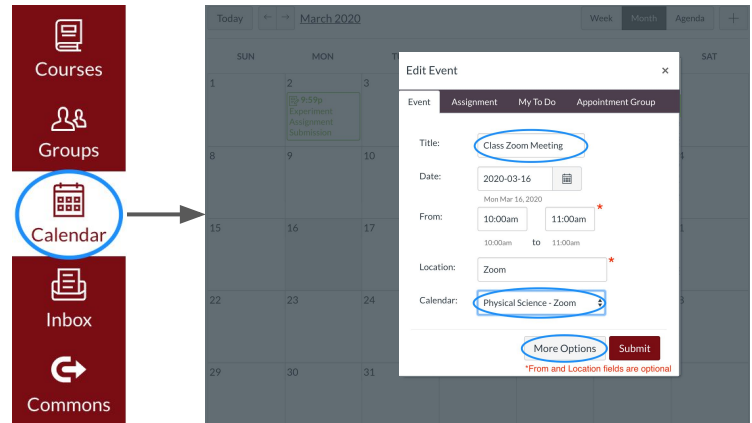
Courses

Groups

Calendar

Inbox

Commons

Today ← → March 2020 Week Month Agenda +

| SUN | MON | TUE | WED | THU | FRI | SAT |
|---|---|---|---|---|---|---|
| 1 | 2 9:59p Experiment Assignment Submission | 3 | | | | |
| 8 | 9 | 10 | | | | |
| 15 | 16 | 17 | | | | |
| 22 | 23 | 24 | | | | |
| 29 | 30 | 31 | | | | |

Edit Event ×

Event Assignment My To Do Appointment Group

Title: Class Zoom Meeting

Date: 2020-03-16

Mon Mar 16, 2020

From: 10:00am 11:00am *

10:00am to 11:00am

Location: Zoom *

Calendar: Physical Science - Zoom

More Options Submit

*From and Location fields are optional